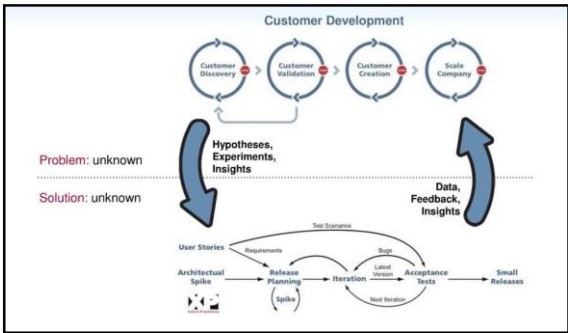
Customer Development

Customer Discovery

Customer Validation

Customer Creation

Scale Company

Problem: unknown

Hypotheses, Experiments, Insights

Solution: unknown

Data, Feedback, Insights

Test Scenarios

User Stories

Requirements

Bugs

Architectual Spike

Release Planning

Iteration

Latest Version

Acceptance Tests

Small Releases

Spike

Next Iteration

XP